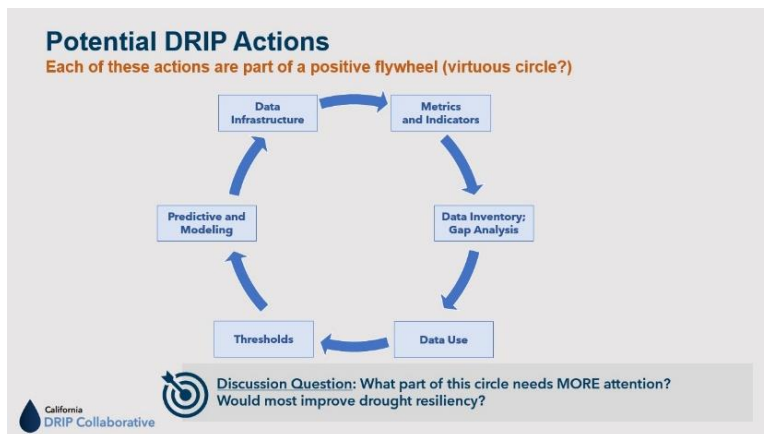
Potential DRIP Actions

Each of these actions are part of a positive flywheel (virtuous circle?)

Data Infrastructure

Metrics and Indicators

Data Inventory; Gap Analysis

Data Use

Thresholds

Predictive and Modeling

Discussion Question: What part of this circle needs MORE attention? Would most improve drought resiliency?

California DRIP Collaborative